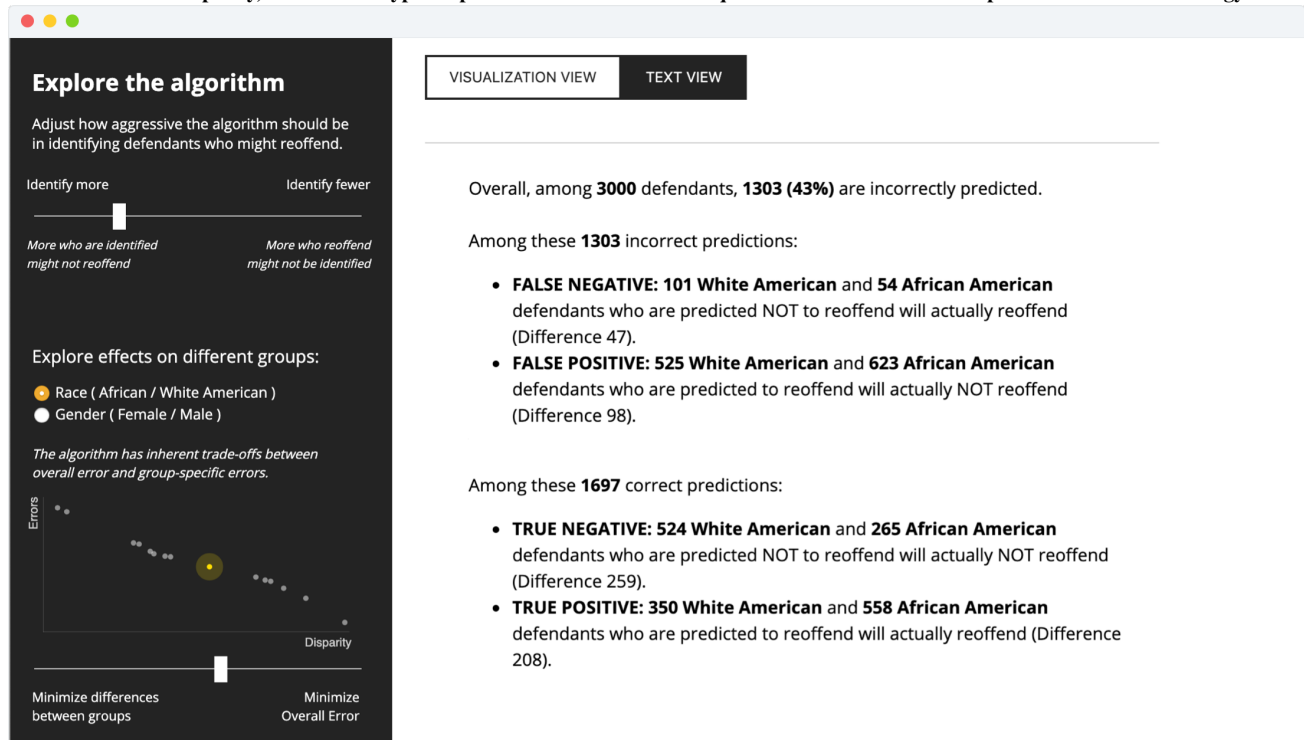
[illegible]

Explore the algorithm

Adjust how aggressive the algorithm should be in identifying defendants who might reoffend.

Identify more

Identify fewer

More who are identified might not reoffend

More who reoffend might not be identified

Explore effects on different groups:

Race ( African / White American )

Gender ( Female / Male )

The algorithm has inherent trade-offs between overall error and group-specific errors.

Errors

Disparity

Minimize differences between groups

Minimize Overall Error

VISUALIZATION VIEW

TEXT VIEW

Overall, among **3000** defendants, **1303 (43%)** are incorrectly predicted.

Among these **1303** incorrect predictions:

- **FALSE NEGATIVE: 101 White American** and **54 African American** defendants who are predicted NOT to reoffend will actually reoffend (Difference 47).
- **FALSE POSITIVE: 525 White American** and **623 African American** defendants who are predicted to reoffend will actually NOT reoffend (Difference 98).

Among these **1697** correct predictions:

- **TRUE NEGATIVE: 524 White American** and **265 African American** defendants who are predicted NOT to reoffend will actually NOT reoffend (Difference 259).
- **TRUE POSITIVE: 350 White American** and **558 African American** defendants who are predicted to reoffend will actually reoffend (Difference 208).